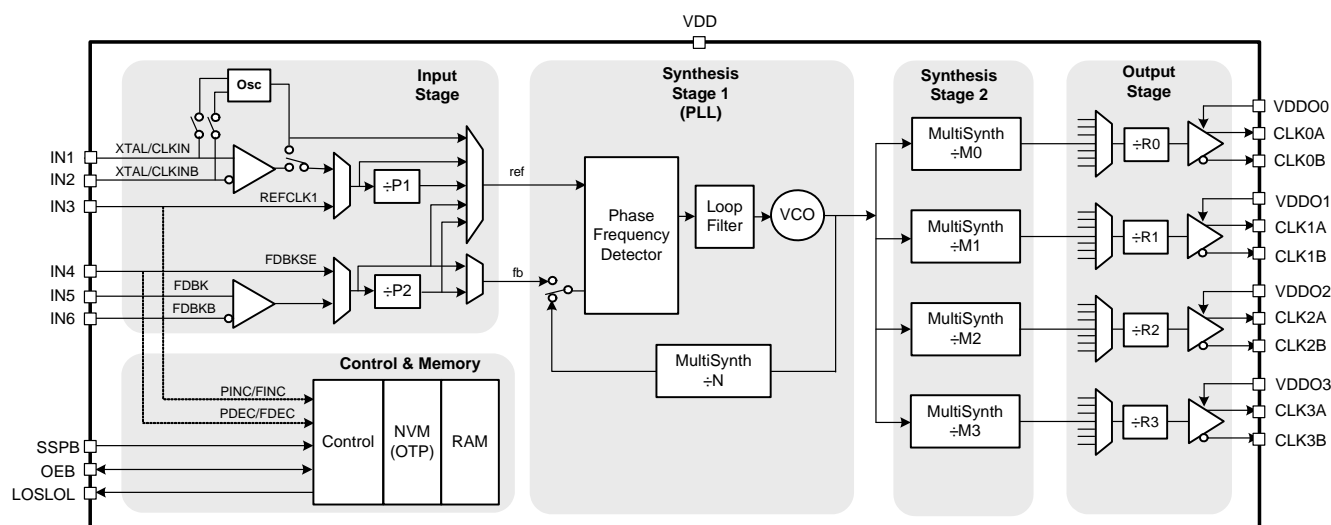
VDD

Input Stage

Osc

XTAL/CLKIN
XTAL/CLKINB
REFCLK1

IN1
IN2
IN3
IN4
IN5
IN6

÷P1

FDBKSE
FDBK
FDBKB

÷P2

ref
fb

Synthesis Stage 1 (PLL)

Phase Frequency Detector

Loop Filter

VCO

MultiSynth ÷N

Control & Memory

PINC/FINC
PDEC/FDEC

SSPB
OEB
LOSLOL

Control

NVM (OTP)

RAM

Synthesis Stage 2

MultiSynth ÷M0
MultiSynth ÷M1
MultiSynth ÷M2
MultiSynth ÷M3

Output Stage

÷R0
÷R1
÷R2
÷R3

VDDO0
CLK0A
CLK0B
VDDO1
CLK1A
CLK1B
VDDO2
CLK2A
CLK2B
VDDO3
CLK3A
CLK3B